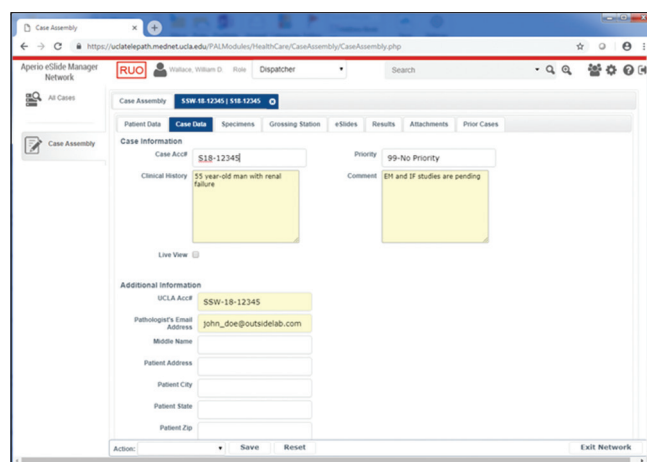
Case Assembly

https://uclatelepath.mednet.ucla.edu/PALModules/HealthCare/CaseAssembly/CaseAssembly.php

Aperio eSlide Manager Network

RUO

Wallace, William D Role Dispatcher

Search

All Cases

Case Assembly

Case Assembly SSW-18-12345 | S18-12345

Patient Data Case Data Specimens Grossing Station eSlides Results Attachments Prior Cases

Case Information

Case Acc# S18-12345

Priority 99-No Priority

Clinical History 55 year-old man with renal failure

Comment EM and IF studies are pending

Live View

Additional Information

UCLA Acc# SSW-18-12345

Pathologist's Email Address john_doe@outsidelab.com

Middle Name

Patient Address

Patient City

Patient State

Patient Zip

Action: Save Reset Exit Network